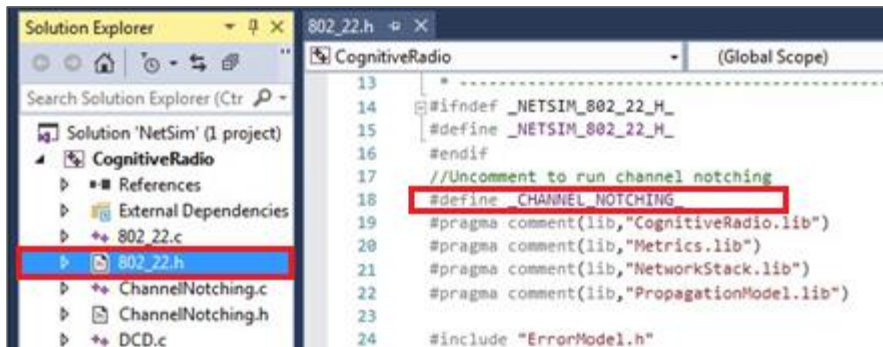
Solution Explorer

Search Solution Explorer (Ctr

Solution 'NetSim' (1 project)
CognitiveRadio
References
External Dependencies
802_22.c
802_22.h
ChannelNotching.c
ChannelNotching.h
DCD.c

802_22.h

CognitiveRadio
(Global Scope)

13 * ----------------------------------------------
14 #ifndef _NETSIM_802_22_H_
15 #define _NETSIM_802_22_H_
16 #endif
17 //Uncomment to run channel notching
18 #define _CHANNEL_NOTCHING_
19 #pragma comment(lib,"CognitiveRadio.lib")
20 #pragma comment(lib,"Metrics.lib")
21 #pragma comment(lib,"NetworkStack.lib")
22 #pragma comment(lib,"PropagationModel.lib")
23
24 #include "ErrorModel.h"